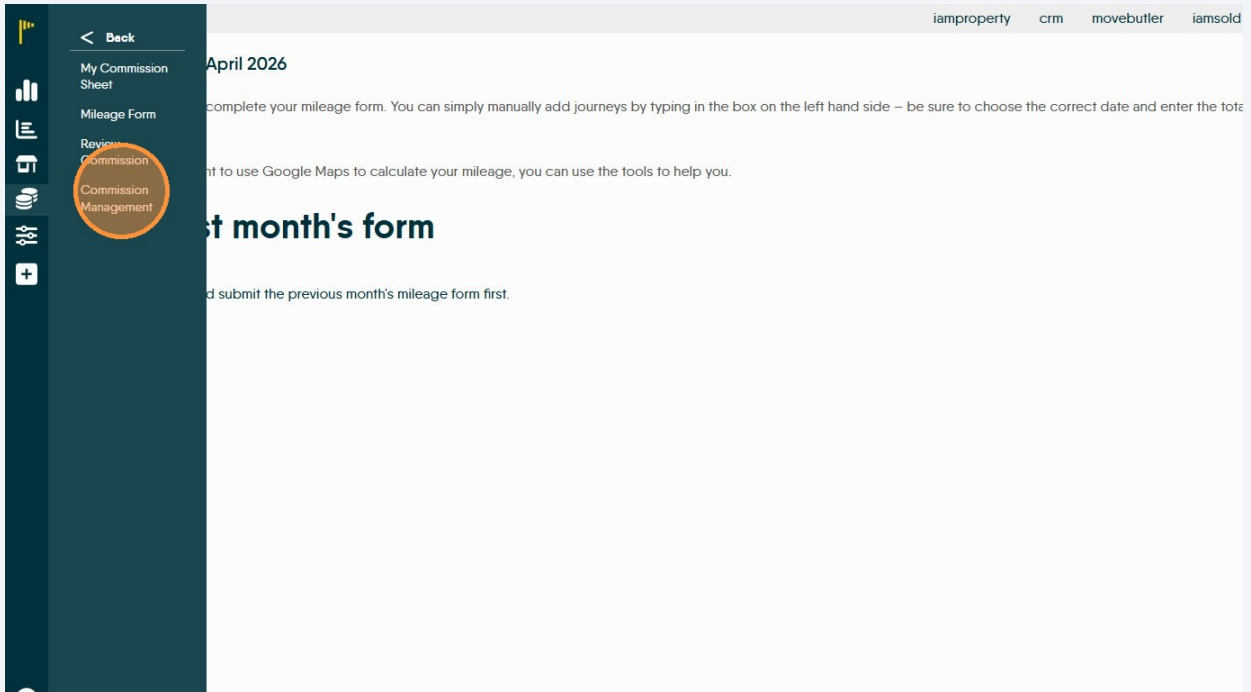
< Back

My Commission Sheet

Mileage Form

Review Commission

Commission Management

iamproperty crm movebutler iamsold

April 2026

complete your mileage form. You can simply manually add journeys by typing in the box on the left hand side – be sure to choose the correct date and enter the tota

nt to use Google Maps to calculate your mileage, you can use the tools to help you.

st month's form

d submit the previous month's mileage form first.